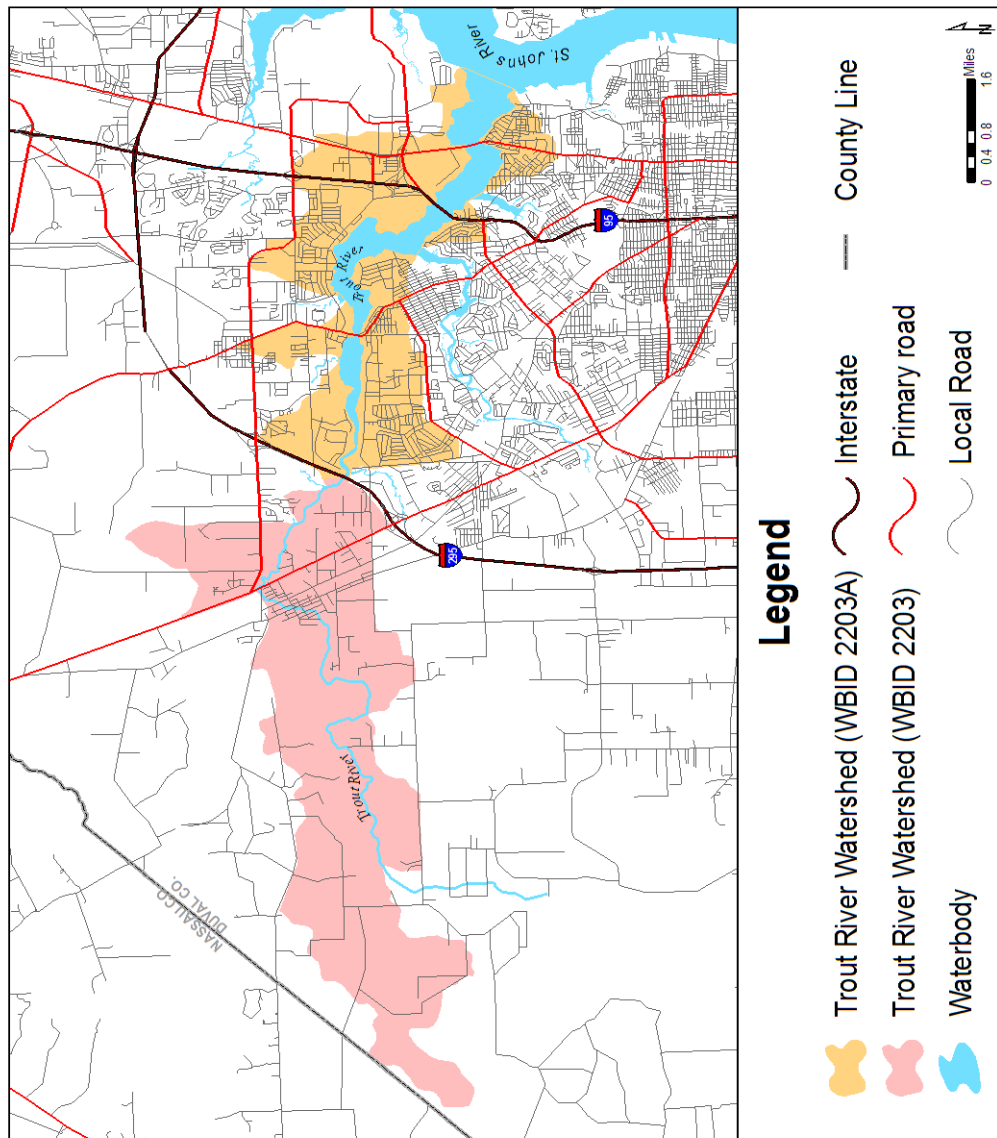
Legend

Trout River Watershed (WBID 2203A)
Trout River Watershed (WBID 2203)
Waterbody
Interstate
Primary road
Local Road
County Line

0 0.4 0.8 1.6
Miles

N

St. Johns River
Trout River
Trout River
95
295
NASSAU CO.
DUVAL CO.